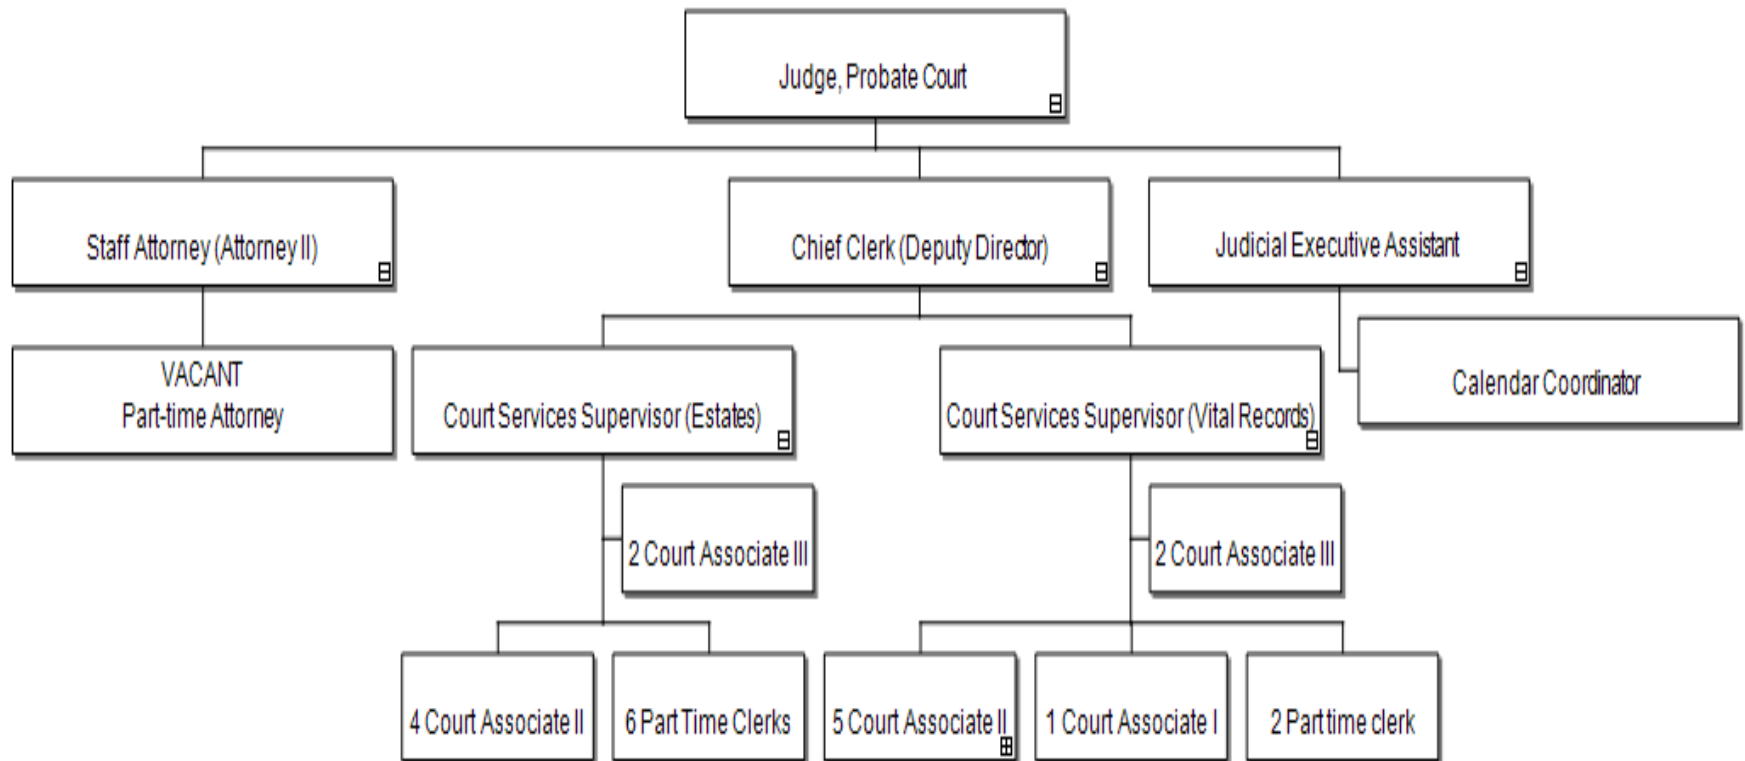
Judge, Probate Court

Staff Attorney (Attorney II)

Chief Clerk (Deputy Director)

Judicial Executive Assistant

VACANT
Part-time Attorney

Court Services Supervisor (Estates)

Court Services Supervisor (Vital Records)

Calendar Coordinator

2 Court Associate III

2 Court Associate III

4 Court Associate II

6 Part Time Clerks

5 Court Associate II

1 Court Associate I

2 Part time clerk